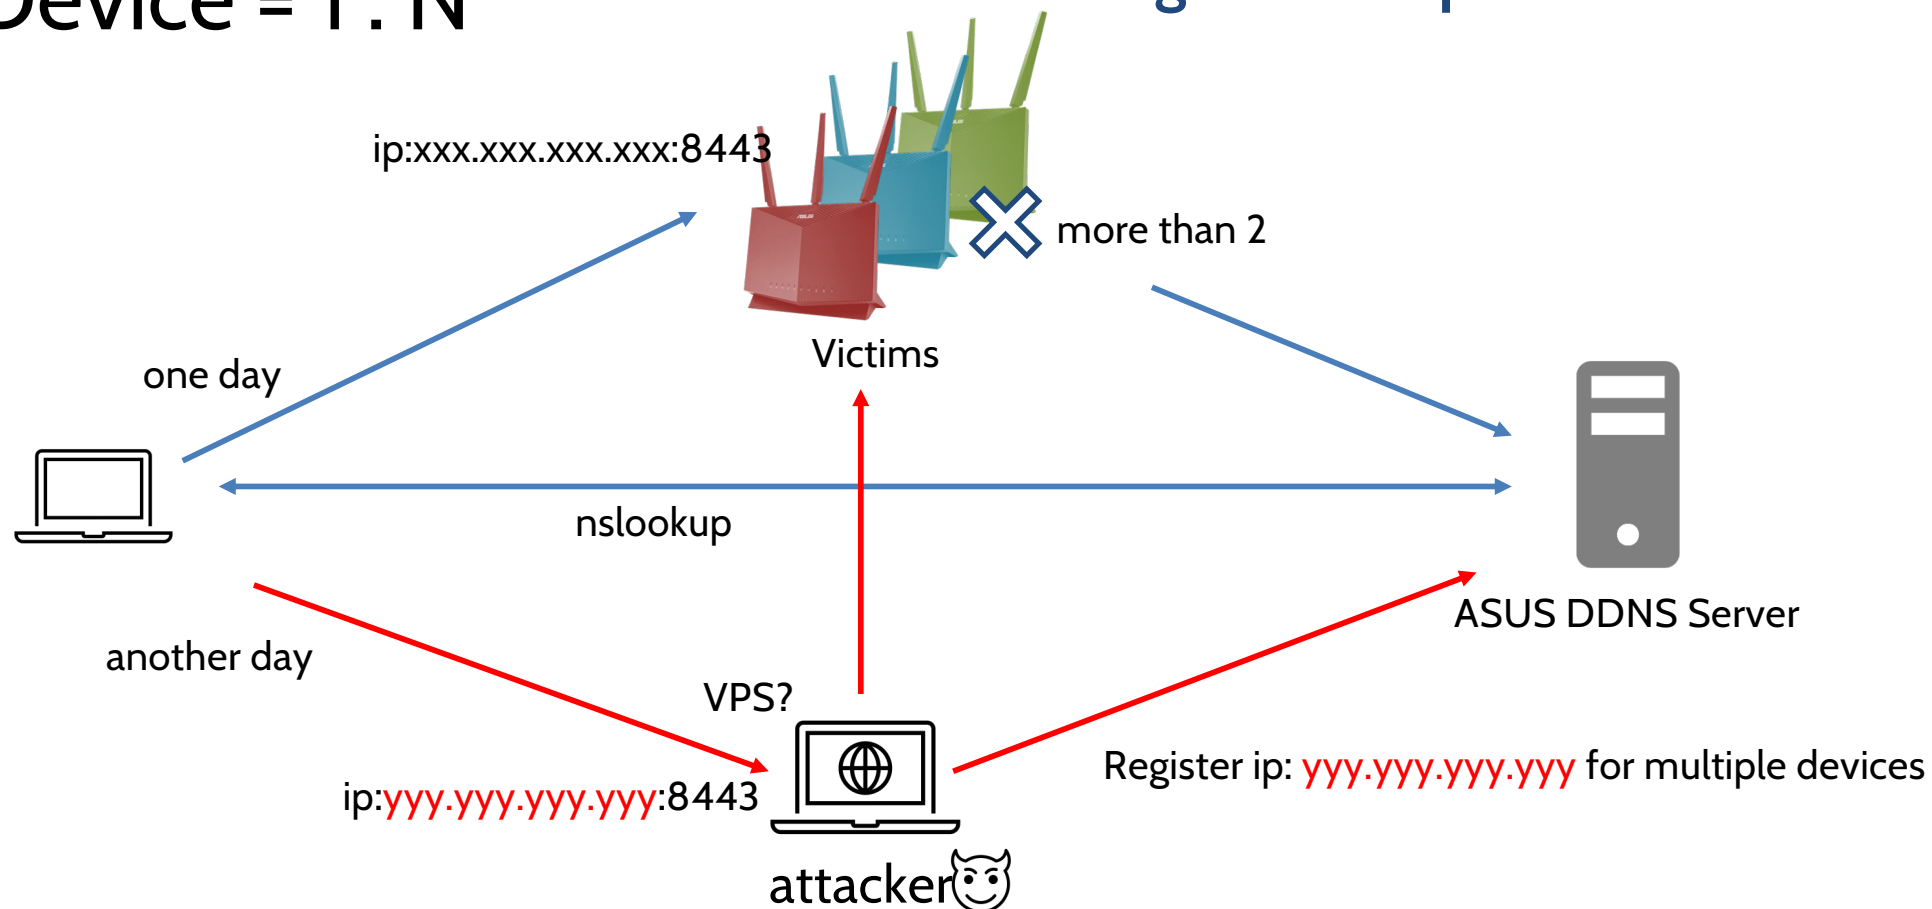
Device = 1 : N

ip:xxx.xxx.xxx.xxx:8443

more than 2

Victims

one day

nslookup

ASUS DDNS Server

another day

VPS?

ip:yyy.yyy.yyy.yyy:8443

Register ip: yyy.yyy.yyy.yyy for multiple devices

attacker